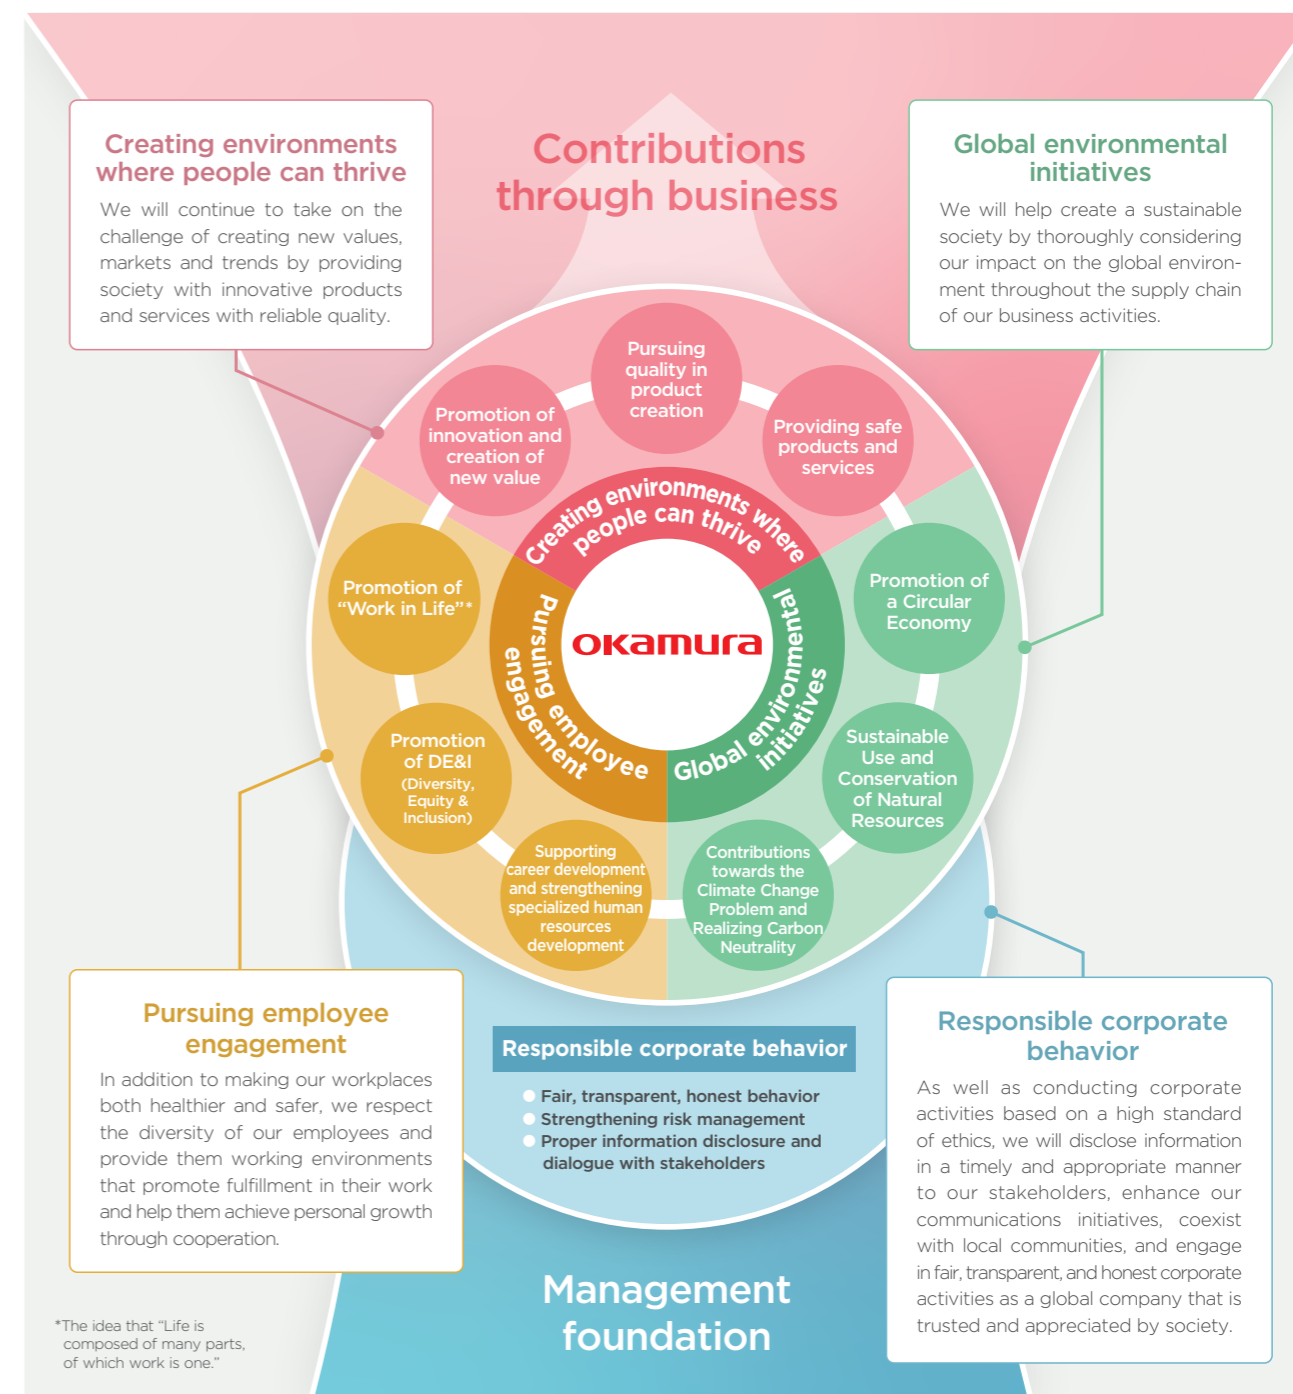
Creating environments where people can thrive

We will continue to take on the challenge of creating new values, markets and trends by providing society with innovative products and services with reliable quality.

Contributions through business

Global environmental initiatives

We will help create a sustainable society by thoroughly considering our impact on the global environment throughout the supply chain of our business activities.

Pursuing quality in product creation

Promotion of innovation and creation of new value

Providing safe products and services

Creating environments where people can thrive

Promotion of "Work in Life"*

Promotion of a Circular Economy

OKAMURA

Pursuing employee engagement

Global environmental initiatives

Promotion of DE&I (Diversity, Equity & Inclusion)

Sustainable Use and Conservation of Natural Resources

Supporting career development and strengthening specialized human resources development

Contributions towards the Climate Change Problem and Realizing Carbon Neutrality

Pursuing employee engagement

In addition to making our workplaces both healthier and safer, we respect the diversity of our employees and provide them working environments that promote fulfillment in their work and help them achieve personal growth through cooperation.

Responsible corporate behavior

Fair, transparent, honest behavior
Strengthening risk management
Proper information disclosure and dialogue with stakeholders

Responsible corporate behavior

As well as conducting corporate activities based on a high standard of ethics, we will disclose information in a timely and appropriate manner to our stakeholders, enhance our communications initiatives, coexist with local communities, and engage in fair, transparent, and honest corporate activities as a global company that is trusted and appreciated by society.

*The idea that "Life is composed of many parts, of which work is one."

Management foundation